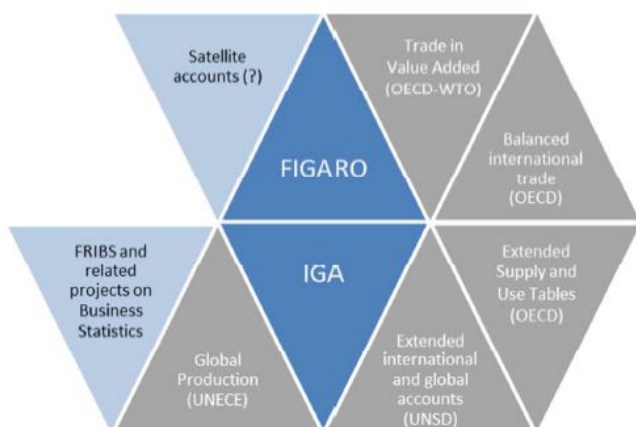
Satellite accounts (?)

Trade in Value Added (OECD-WTO)

FIGARO

Balanced international trade (OECD)

FRIBS and related projects on Business Statistics

IGA

Extended Supply and Use Tables (OECD)

Global Production (UNECE)

Extended international and global accounts (UNSD)